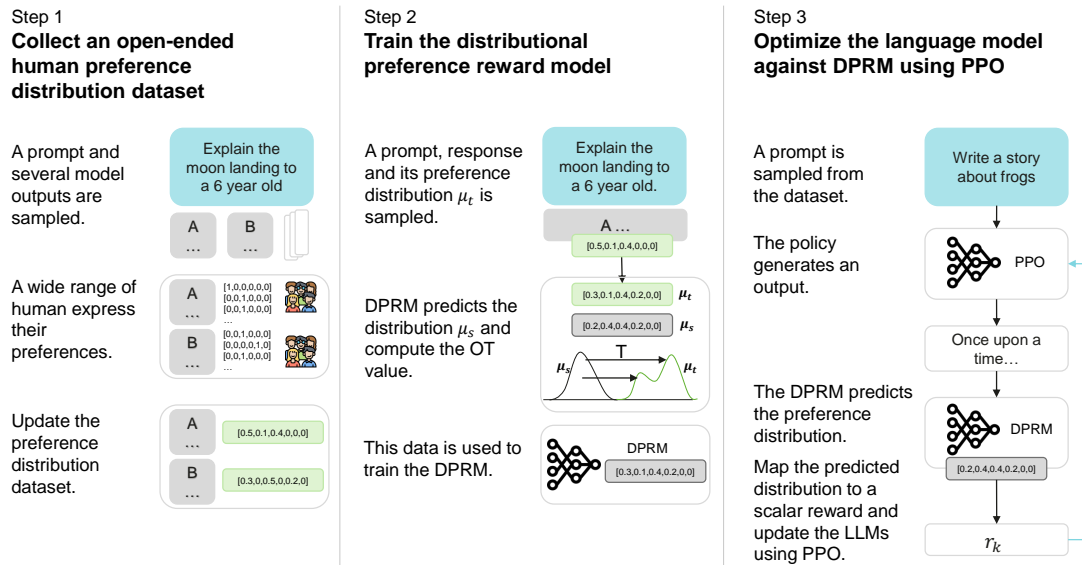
Step 1
**Collect an open-ended human preference distribution dataset**

A prompt and several model outputs are sampled.

Explain the moon landing to a 6 year old

A …

B …

A wide range of human express their preferences.

A …
[1,0,0,0,0,0]
[0,0,1,0,0,0]
[0,0,1,0,0,0]
…

B …
[0,0,1,0,0,0]
[0,0,0,0,1,0]
[0,0,1,0,0,0]
…

Update the preference distribution dataset.

A …
[0.5,0.1,0.4,0,0,0]

B …
[0.3,0,0.5,0,0.2,0]

Step 2
**Train the distributional preference reward model**

A prompt, response and its preference distribution $\mu_t$ is sampled.

Explain the moon landing to a 6 year old.

A …

[0.5,0.1,0.4,0,0,0]

DPRM predicts the distribution $\mu_s$ and compute the OT value.

[0.3,0.1,0.4,0.2,0,0] $\mu_t$

[0.2,0.4,0.4,0.2,0,0] $\mu_s$

$\mu_s$ T $\mu_t$

This data is used to train the DPRM.

DPRM
[0.3,0.1,0.4,0.2,0,0]

Step 3
**Optimize the language model against DPRM using PPO**

A prompt is sampled from the dataset.

Write a story about frogs

The policy generates an output.

PPO

Once upon a time…

The DPRM predicts the preference distribution.

DPRM
[0.2,0.4,0.4,0.2,0,0]

Map the predicted distribution to a scalar reward and update the LLMs using PPO.

$r_k$